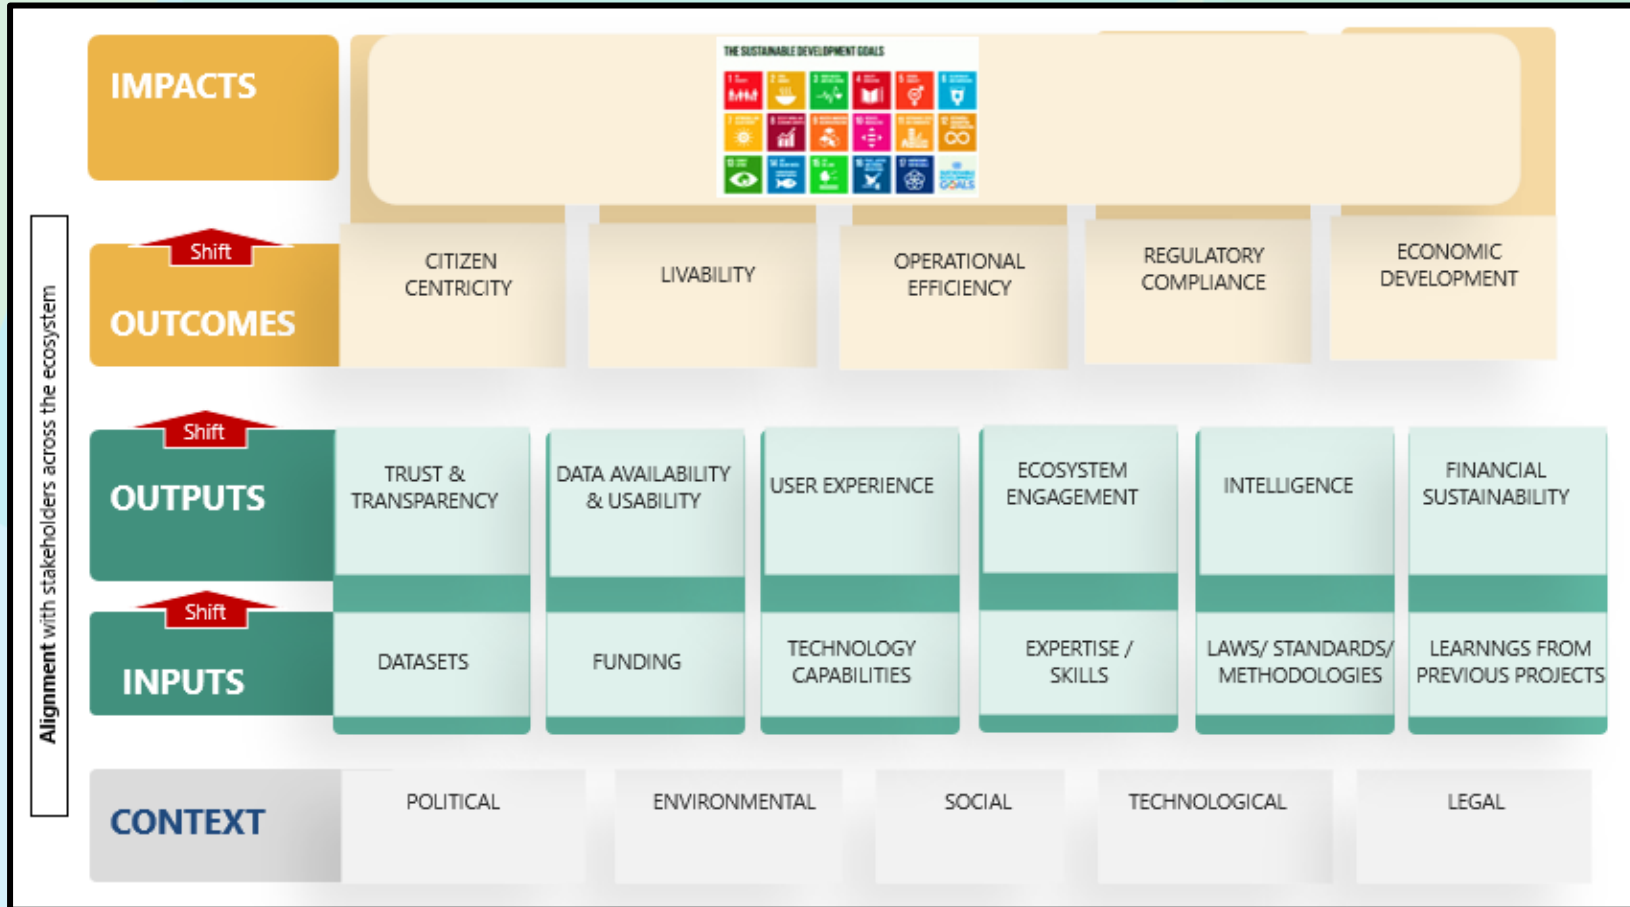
Alignment with stakeholders across the ecosystem

IMPACTS

THE SUSTAINABLE DEVELOPMENT GOALS

Shift

OUTCOMES

CITIZEN CENTRICITY

LIVABILITY

OPERATIONAL EFFICIENCY

REGULATORY COMPLIANCE

ECONOMIC DEVELOPMENT

Shift

OUTPUTS

TRUST & TRANSPARENCY

DATA AVAILABILITY & USABILITY

USER EXPERIENCE

ECOSYSTEM ENGAGEMENT

INTELLIGENCE

FINANCIAL SUSTAINABILITY

Shift

INPUTS

DATASETS

FUNDING

TECHNOLOGY CAPABILITIES

EXPERTISE / SKILLS

LAWS/ STANDARDS/ METHODOLOGIES

LEARNNGS FROM PREVIOUS PROJECTS

CONTEXT

POLITICAL

ENVIRONMENTAL

SOCIAL

TECHNOLOGICAL

LEGAL